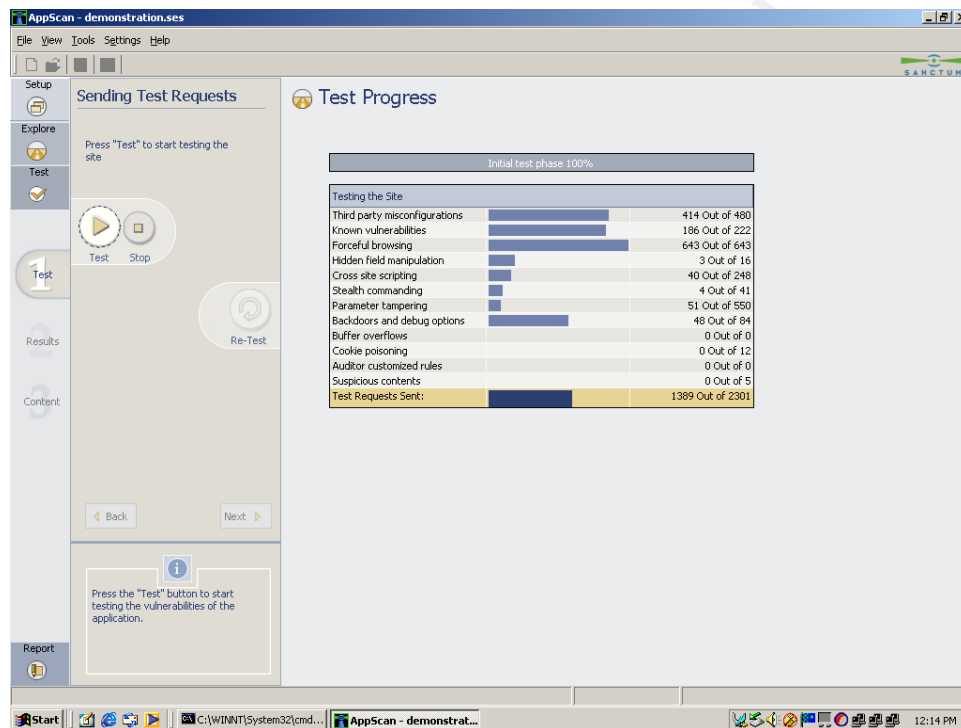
AppScan - demonstration.ses

File View Tools Settings Help

SANCTUM

Setup

Explore

Test

Sending Test Requests

Press "Test" to start testing the site

Test Stop

Re-Test

1 Test

2 Results

3 Content

Back

Next

Press the "Test" button to start testing the vulnerabilities of the application.

Report

Test Progress

Initial test phase 100%

| Testing the Site | | |
|---|---|---|
| Third party misconfigurations | | 414 Out of 480 |
| Known vulnerabilities | | 186 Out of 222 |
| Forceful browsing | | 643 Out of 643 |
| Hidden field manipulation | | 3 Out of 16 |
| Cross site scripting | | 40 Out of 248 |
| Stealth commanding | | 4 Out of 41 |
| Parameter tampering | | 51 Out of 550 |
| Backdoors and debug options | | 48 Out of 84 |
| Buffer overflows | | 0 Out of 0 |
| Cookie poisoning | | 0 Out of 12 |
| Auditor customized rules | | 0 Out of 0 |
| Suspicious contents | | 0 Out of 5 |
| Test Requests Sent: | | 1389 Out of 2301 |

Start C:\WINNT\System32\cmd... AppScan - demonstrat... 12:14 PM